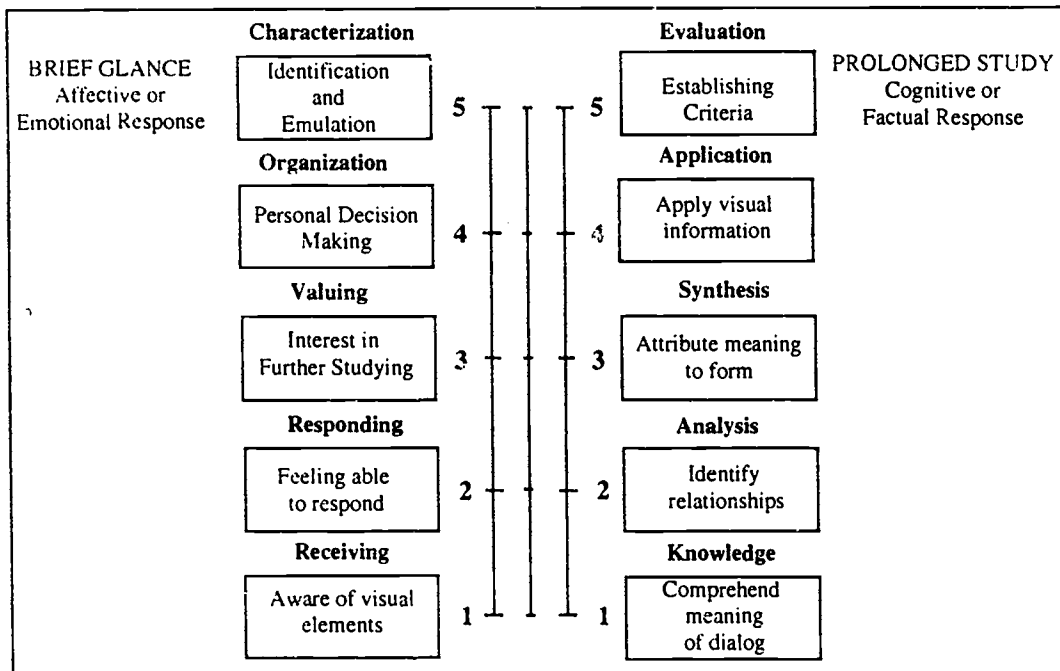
BRIEF GLANCE
Affective or
Emotional Response

Characterization

Identification and Emulation

5

Organization

Personal Decision Making

4

Valuing

Interest in Further Studying

3

Responding

Feeling able to respond

2

Receiving

Aware of visual elements

1

Evaluation

Establishing Criteria

5

Application

Apply visual information

4

Synthesis

Attribute meaning to form

3

Analysis

Identify relationships

2

Knowledge

Comprehend meaning of dialog

1

PROLONGED STUDY
Cognitive or
Factual Response